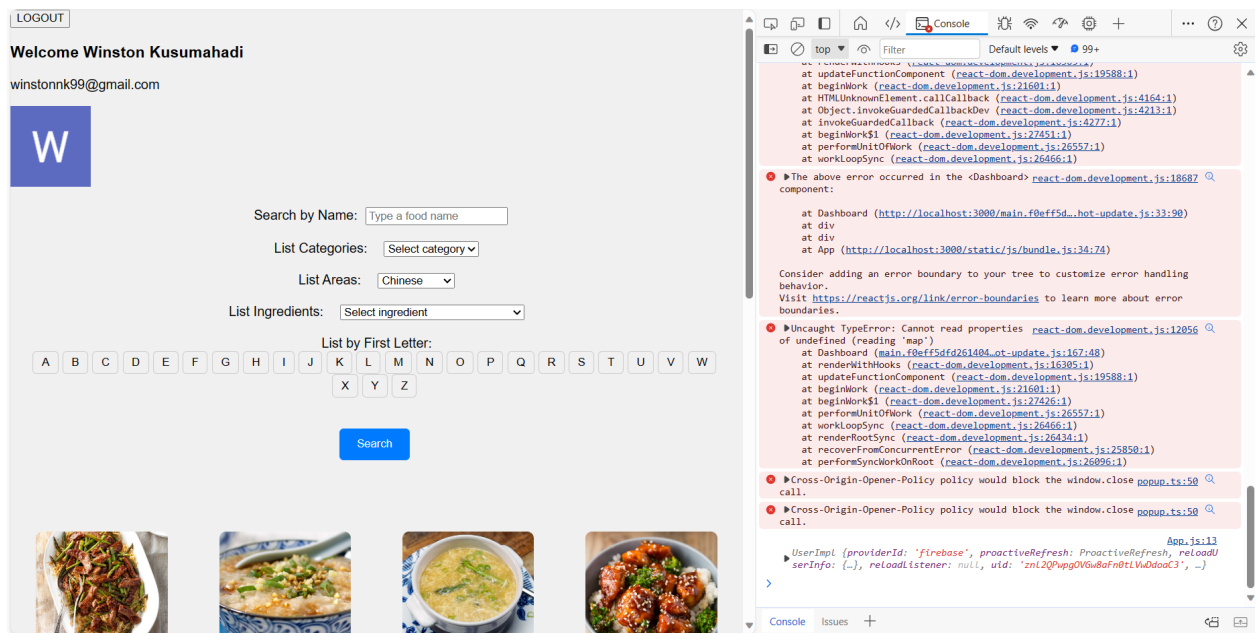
LOGOUT

Welcome Winston Kusumahadi

winstonnk99@gmail.com

W

Search by Name: Type a food name

List Categories: Select category

List Areas: Chinese

List Ingredients: Select ingredient

List by First Letter:
A B C D E F G H I J K L M N O P Q R S T U V W X Y Z

Search

Console

top Filter Default levels 99+

at renderWithHooks ([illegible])
at updateFunctionComponent (react-dom.development.js:19588:1)
at beginWork (react-dom.development.js:21601:1)
at HTMLUnknownElement.callCallback (react-dom.development.js:4164:1)
at Object.invokeGuardedCallbackDev (react-dom.development.js:4213:1)
at invokeGuardedCallback (react-dom.development.js:4277:1)
at beginWork$1 (react-dom.development.js:27451:1)
at performUnitOfWork (react-dom.development.js:26557:1)
at workLoopSync (react-dom.development.js:26466:1)

The above error occurred in the <Dashboard> component: react-dom.development.js:18687

at Dashboard (http://localhost:3000/main.f0eff5d…hot-update.js:33:90)
at div
at div
at App (http://localhost:3000/static/js/bundle.js:34:74)

Consider adding an error boundary to your tree to customize error handling behavior.
Visit https://reactjs.org/link/error-boundaries to learn more about error boundaries.

Uncaught TypeError: Cannot read properties of undefined (reading 'map') react-dom.development.js:12056
at Dashboard (main.f0eff5dfd261404…ot-update.js:167:48)
at renderWithHooks (react-dom.development.js:16305:1)
at updateFunctionComponent (react-dom.development.js:19588:1)
at beginWork (react-dom.development.js:21601:1)
at beginWork$1 (react-dom.development.js:27426:1)
at performUnitOfWork (react-dom.development.js:26557:1)
at workLoopSync (react-dom.development.js:26466:1)
at renderRootSync (react-dom.development.js:26434:1)
at recoverFromConcurrentError (react-dom.development.js:25850:1)
at performSyncWorkOnRoot (react-dom.development.js:26096:1)

Cross-Origin-Opener-Policy policy would block the window.close call. popup.ts:50

Cross-Origin-Opener-Policy policy would block the window.close call. popup.ts:50

App.js:13
UserImpl {providerId: 'firebase', proactiveRefresh: ProactiveRefresh, reloadUserInfo: {…}, reloadListener: null, uid: 'znL2QPwpgOVGw8aFn0tLVwDdoaC3', …}

Console Issues